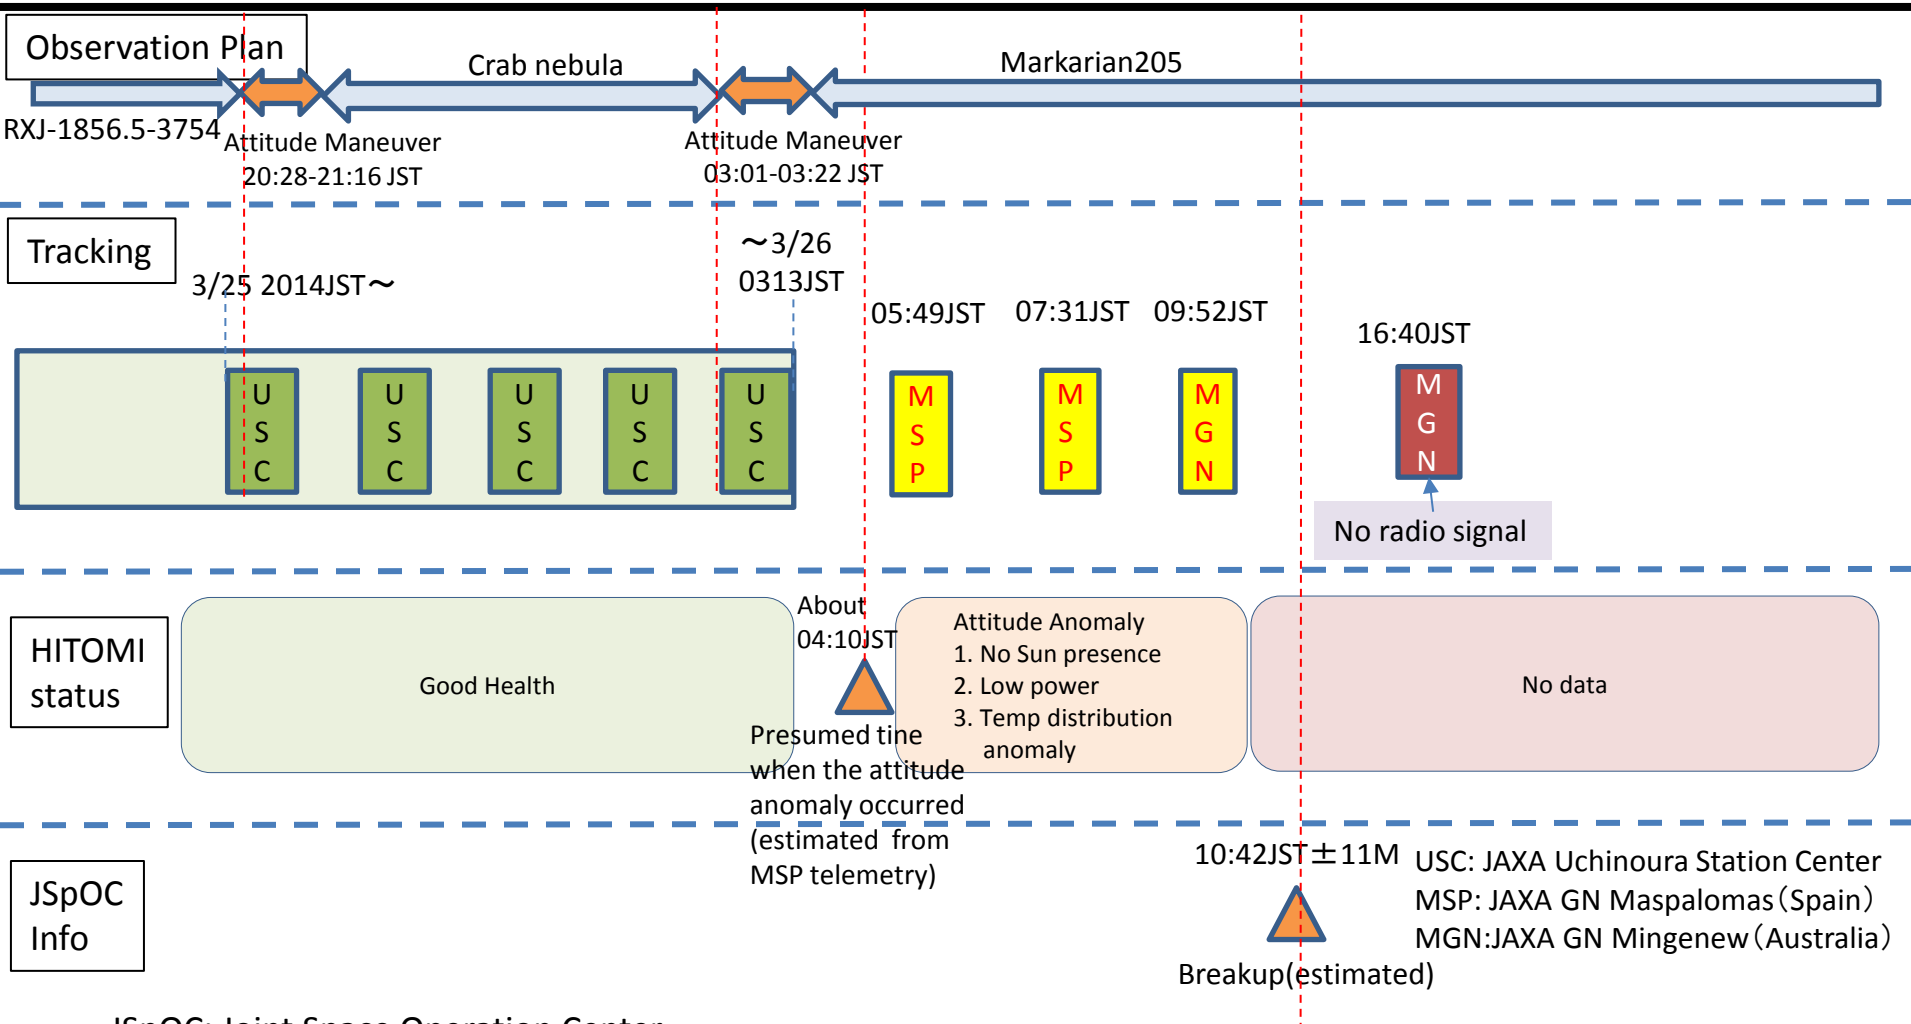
Observation Plan

Crab nebula

Markarian205

RXJ-1856.5-3754

Attitude Maneuver
20:28-21:16 JST

Attitude Maneuver
03:01-03:22 JST

Tracking

3/25 2014JST～

～3/26
0313JST

05:49JST

07:31JST

09:52JST

16:40JST

U
S
C

U
S
C

U
S
C

U
S
C

U
S
C

M
S
P

M
S
P

M
G
N

M
G
N

No radio signal

HITOMI status

Good Health

About
04:10JST

Presumed tine when the attitude anomaly occurred (estimated from MSP telemetry)

Attitude Anomaly
1. No Sun presence
2. Low power
3. Temp distribution anomaly

No data

JSpOC Info

10:42JST±11M

Breakup(estimated)

USC: JAXA Uchinoura Station Center
MSP: JAXA GN Maspalomas（Spain）
MGN:JAXA GN Mingenew（Australia）

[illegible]